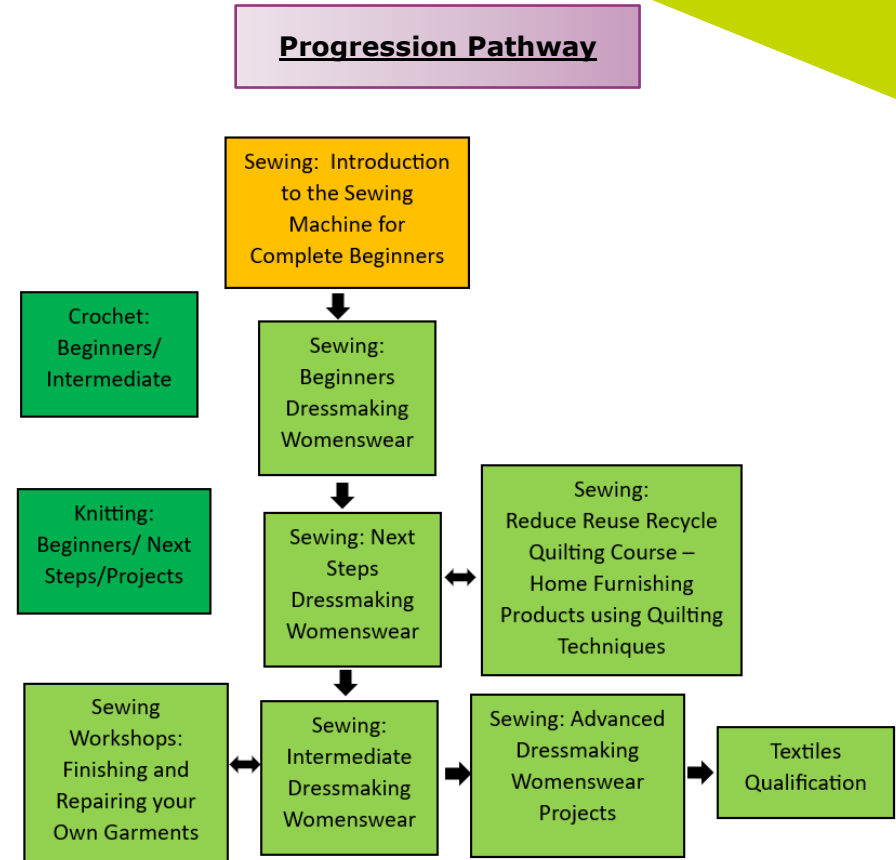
Progression Pathway

Sewing: Introduction to the Sewing Machine for Complete Beginners

Crochet: Beginners/ Intermediate

Sewing: Beginners Dressmaking Womenswear

Knitting: Beginners/ Next Steps/Projects

Sewing: Next Steps Dressmaking Womenswear

Sewing: Reduce Reuse Recycle Quilting Course – Home Furnishing Products using Quilting Techniques

Sewing Workshops: Finishing and Repairing your Own Garments

Sewing: Intermediate Dressmaking Womenswear

Sewing: Advanced Dressmaking Womenswear Projects

Textiles Qualification